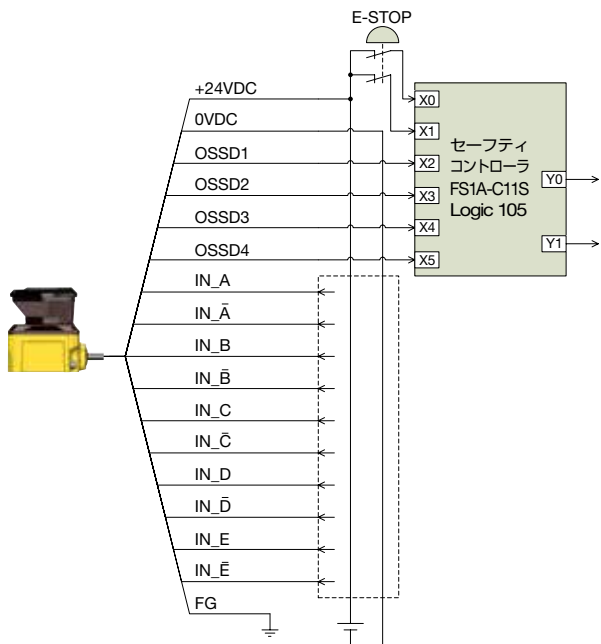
E-STOP

+24VDC
0VDC
OSSD1
OSSD2
OSSD3
OSSD4
IN_A
IN_$\bar{A}$
IN_B
IN_$\bar{B}$
IN_C
IN_$\bar{C}$
IN_D
IN_$\bar{D}$
IN_E
IN_$\bar{E}$
FG

X0
X1
X2
X3
X4
X5

セーフティ
コントローラ
FS1A-C11S
Logic 105

Y0
Y1